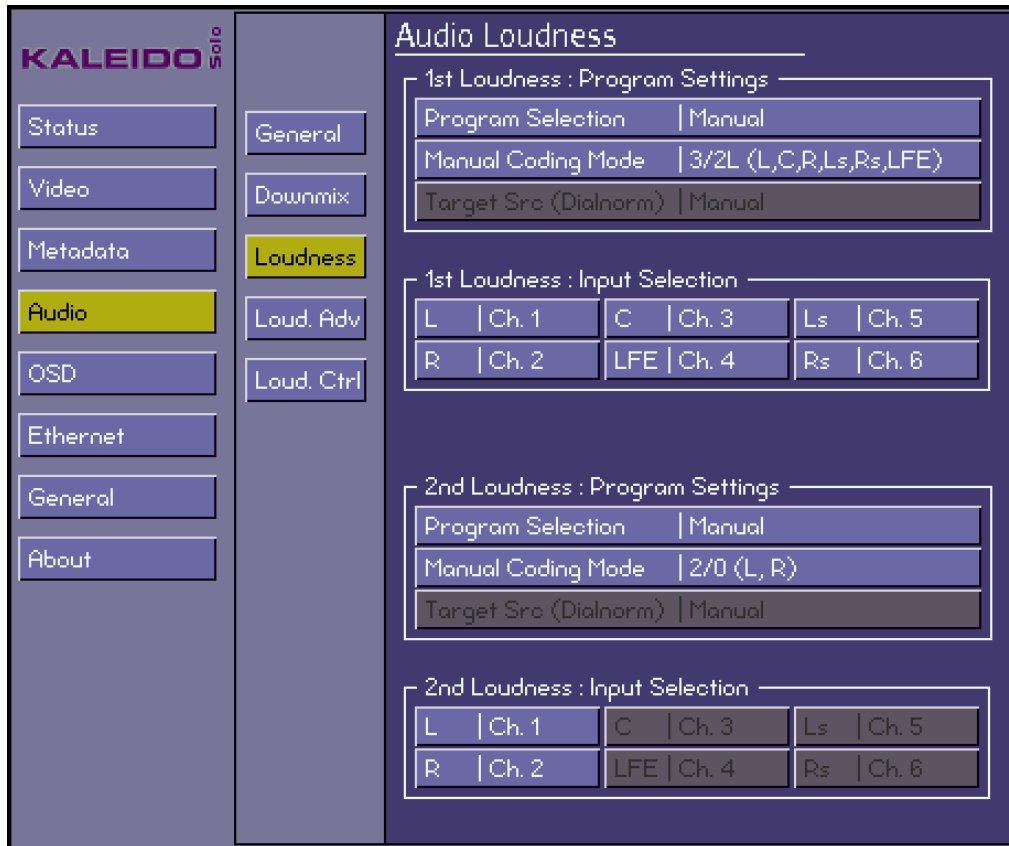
KALEIDO Solo

Status
Video
Metadata
Audio
OSD
Ethernet
General
About

General
Downmix
Loudness
Loud. Adv
Loud. Ctrl

Audio Loudness

1st Loudness : Program Settings

| Program Selection | Manual |
|---|---|
| Manual Coding Mode | 3/2L (L,C,R,Ls,Rs,LFE) |
| Target Src (Dialnorm) | Manual |

1st Loudness : Input Selection

| L | Ch. 1 | C | Ch. 3 | Ls | Ch. 5 |
|---|---|---|---|---|---|
| R | Ch. 2 | LFE | Ch. 4 | Rs | Ch. 6 |

2nd Loudness : Program Settings

| Program Selection | Manual |
|---|---|
| Manual Coding Mode | 2/0 (L, R) |
| Target Src (Dialnorm) | Manual |

2nd Loudness : Input Selection

| L | Ch. 1 | C | Ch. 3 | Ls | Ch. 5 |
|---|---|---|---|---|---|
| R | Ch. 2 | LFE | Ch. 4 | Rs | Ch. 6 |